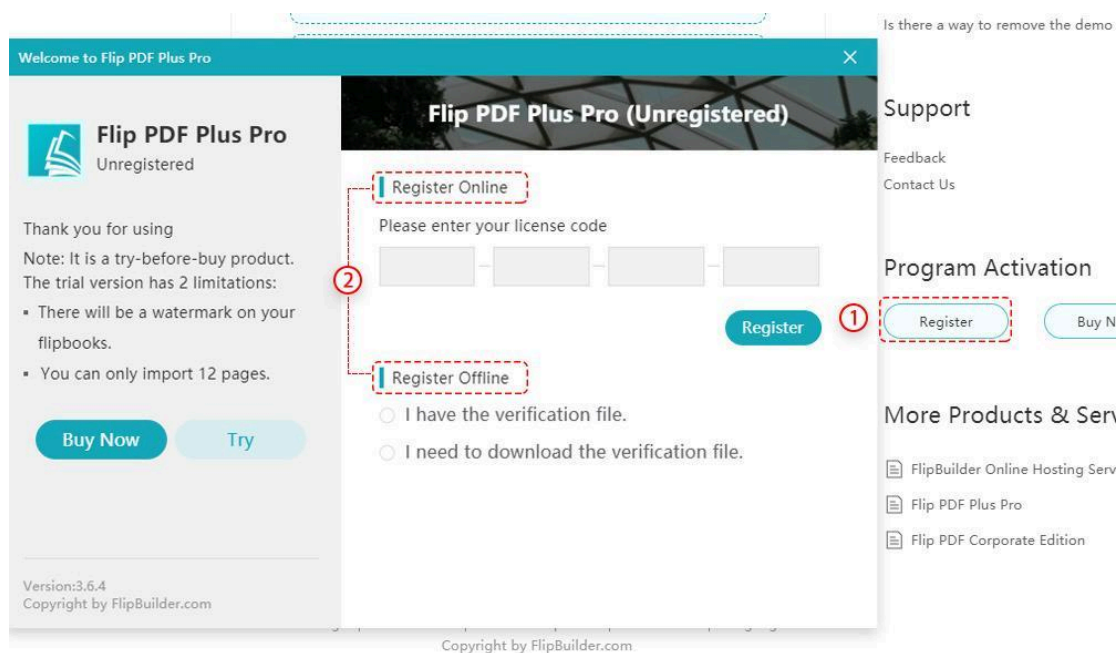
Welcome to Flip PDF Plus Pro

Flip PDF Plus Pro
Unregistered

Thank you for using
Note: It is a try-before-buy product.
The trial version has 2 limitations:
▪ There will be a watermark on your flipbooks.
▪ You can only import 12 pages.

Buy Now
Try

Version:3.6.4
Copyright by FlipBuilder.com

Flip PDF Plus Pro (Unregistered)

Register Online
Please enter your license code

②

Register

Register Offline
I have the verification file.
I need to download the verification file.

Copyright by FlipBuilder.com

Is there a way to remove the demo

Support
Feedback
Contact Us

Program Activation
①
Register
Buy N

More Products & Serv
FlipBuilder Online Hosting Serv
Flip PDF Plus Pro
Flip PDF Corporate Edition